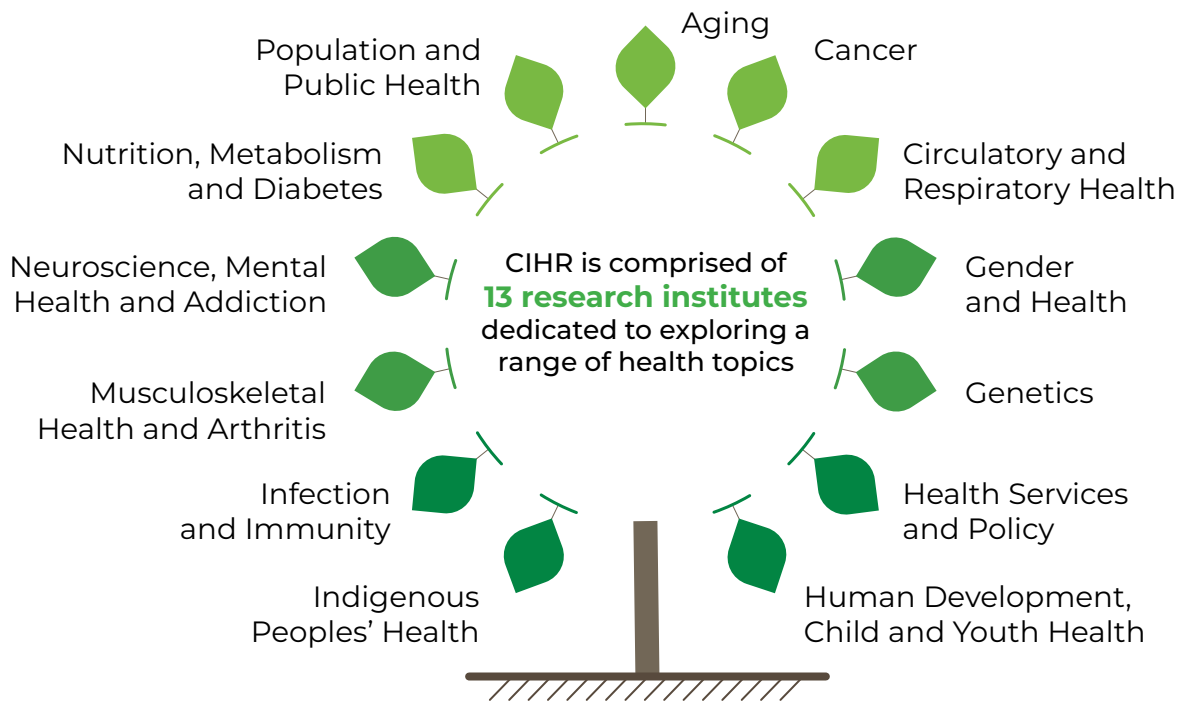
Aging

Cancer

Circulatory and Respiratory Health

Gender and Health

Genetics

Health Services and Policy

Human Development, Child and Youth Health

Indigenous Peoples' Health

Infection and Immunity

Musculoskeletal Health and Arthritis

Neuroscience, Mental Health and Addiction

Nutrition, Metabolism and Diabetes

Population and Public Health

CIHR is comprised of 13 research institutes dedicated to exploring a range of health topics